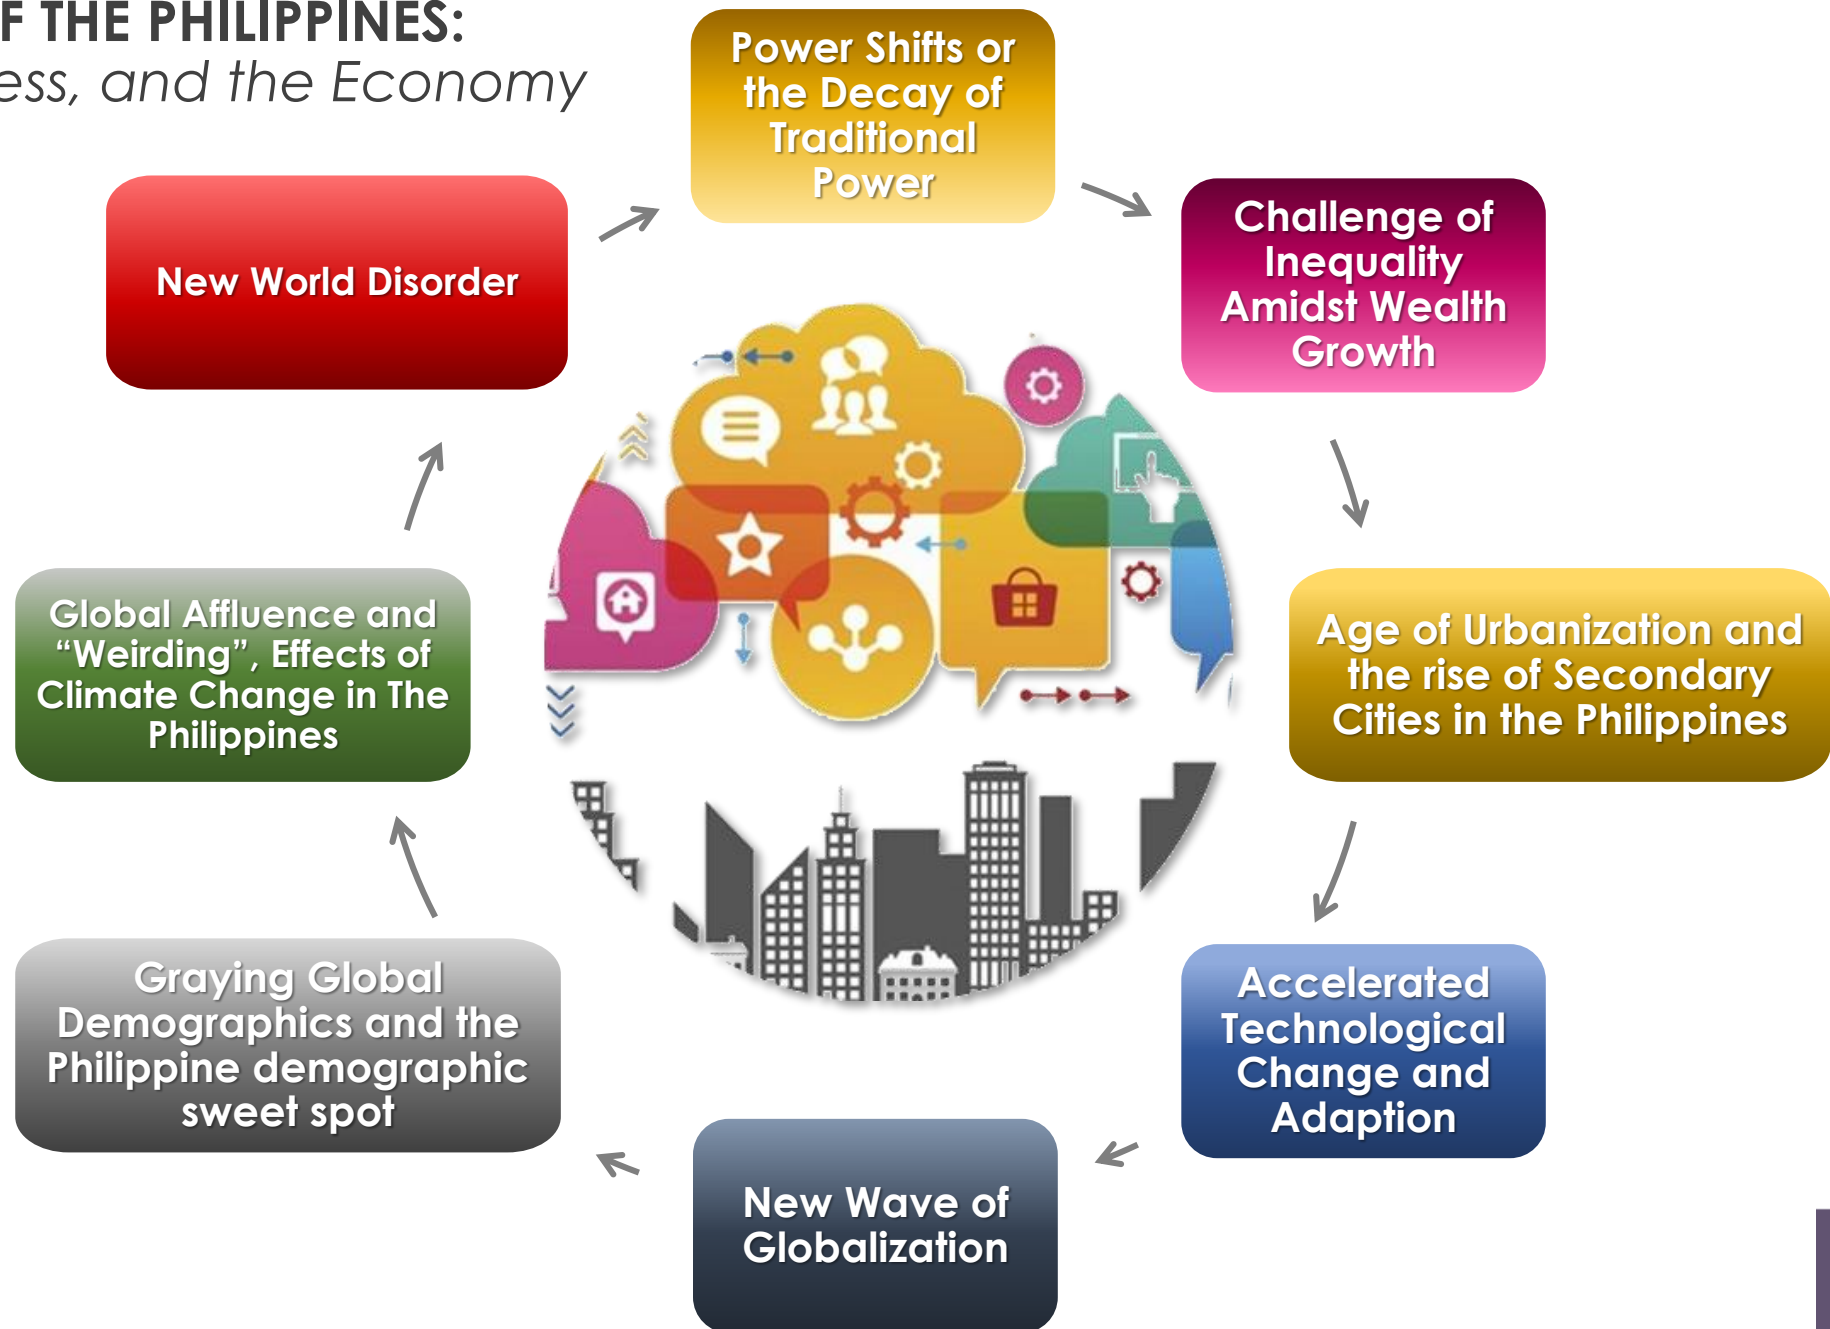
F THE PHILIPPINES:
ess, and the Economy

New World Disorder

Power Shifts or the Decay of Traditional Power

Challenge of Inequality Amidst Wealth Growth

Age of Urbanization and the rise of Secondary Cities in the Philippines

Accelerated Technological Change and Adaption

New Wave of Globalization

Graying Global Demographics and the Philippine demographic sweet spot

Global Affluence and “Weirding”, Effects of Climate Change in The Philippines